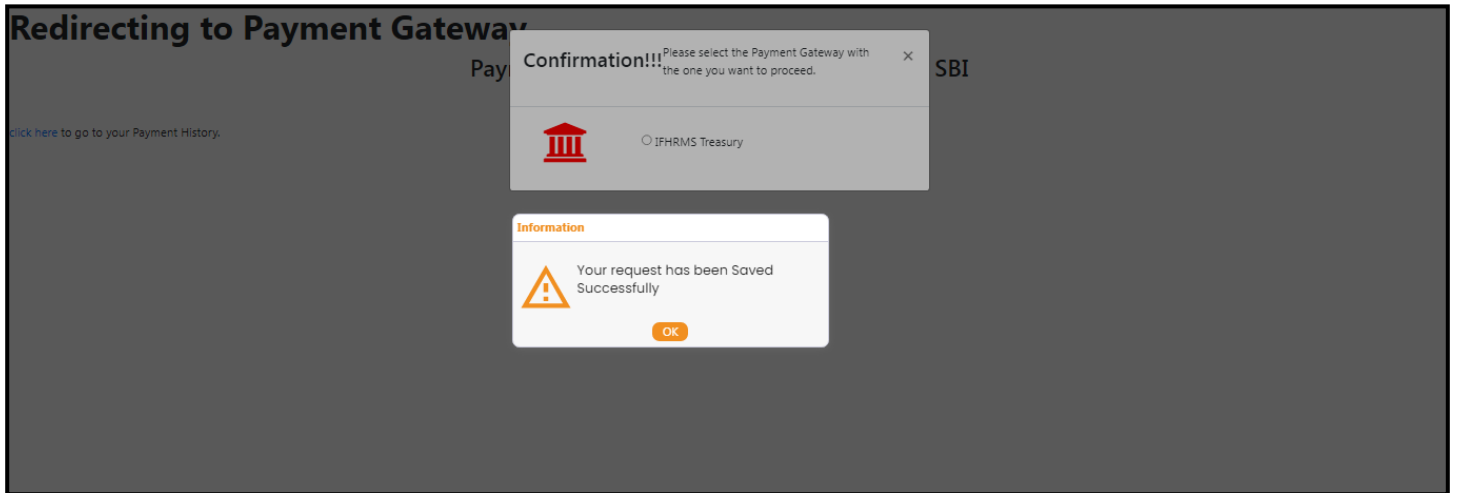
Redirecting to Payment Gateway

Pay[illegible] SBI

click here to go to your Payment History.

Confirmation!!! Please select the Payment Gateway with the one you want to proceed.

×

IFHRMS Treasury

Information

Your request has been Saved Successfully

OK